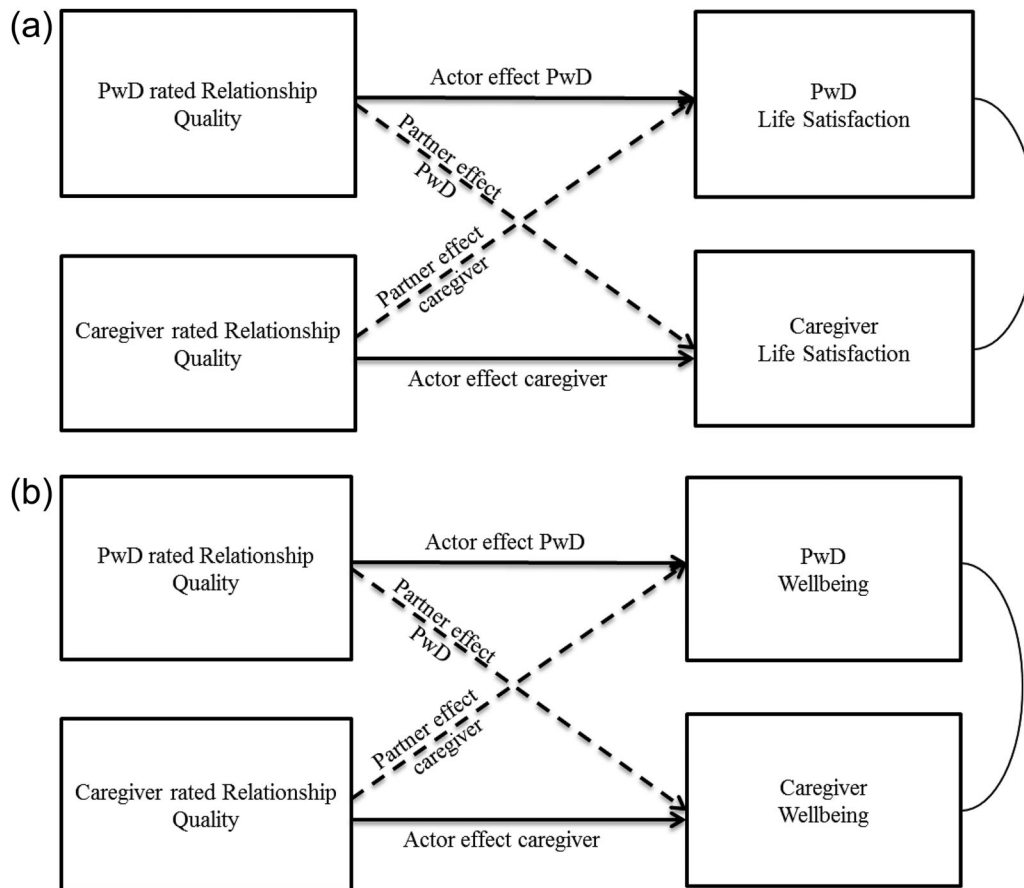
(a)

PwD rated Relationship Quality

Actor effect PwD

PwD Life Satisfaction

Partner effect PwD

Partner effect caregiver

Caregiver rated Relationship Quality

Caregiver Life Satisfaction

Actor effect caregiver

(b)

PwD rated Relationship Quality

Actor effect PwD

PwD Wellbeing

Partner effect PwD

Partner effect caregiver

Caregiver rated Relationship Quality

Caregiver Wellbeing

Actor effect caregiver